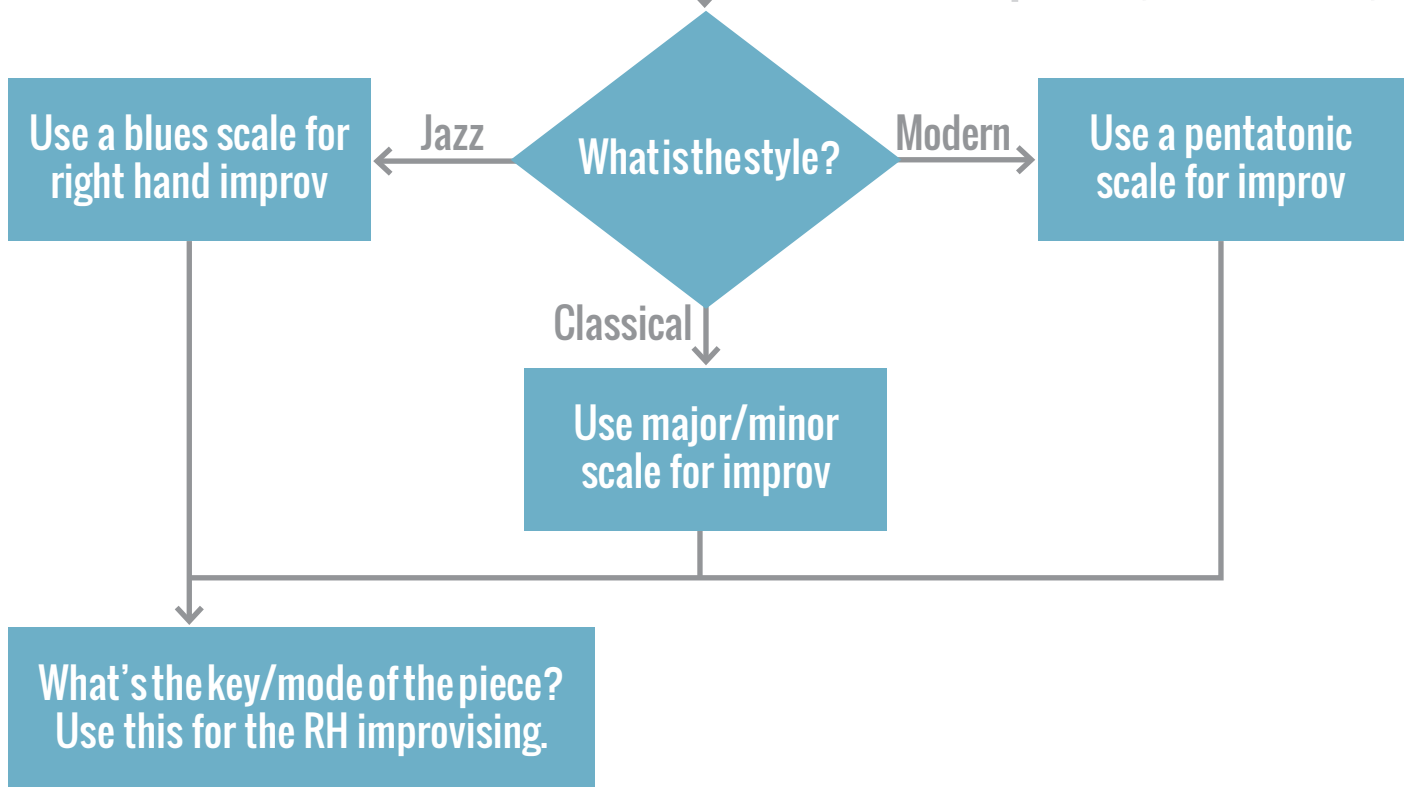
Use a blues scale for right hand improv

Jazz

What is the style?

Modern

Use a pentatonic scale for improv

Classical

Use major/minor scale for improv

What’s the key/mode of the piece? Use this for the RH improvising.